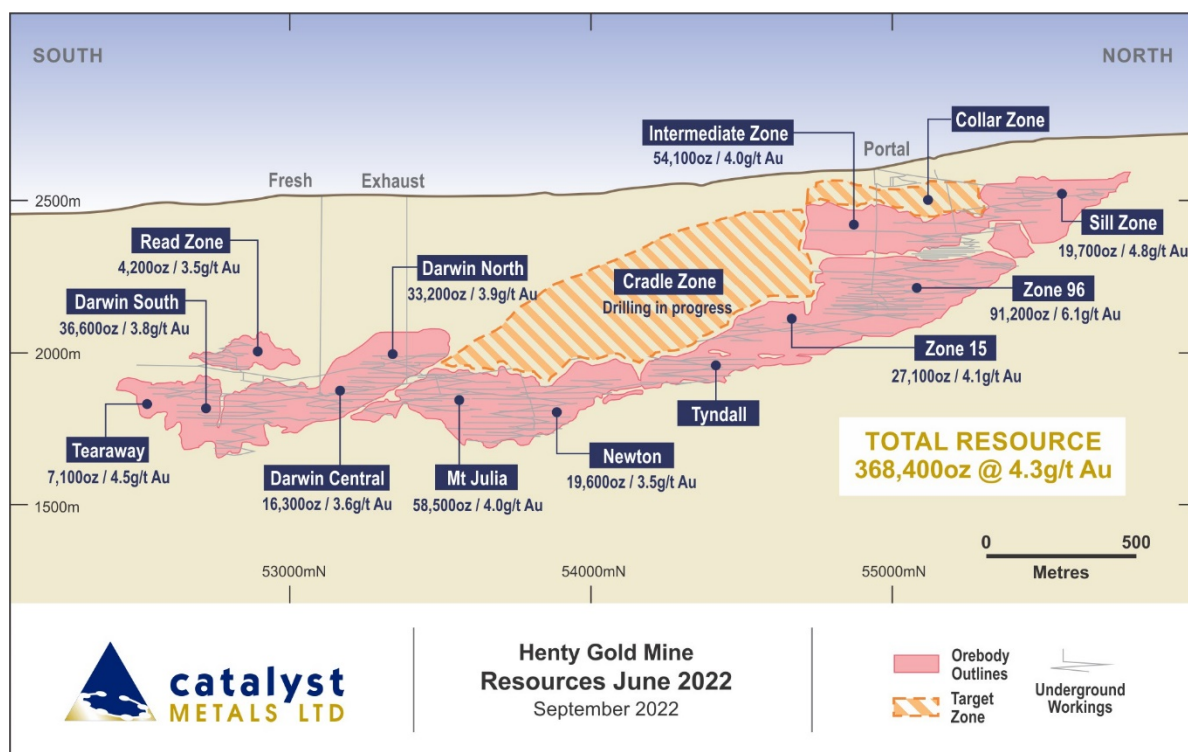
SOUTH

NORTH

2500m

2000m

1500m

Fresh

Exhaust

Portal

Collar Zone

Intermediate Zone
54,100oz / 4.0g/t Au

Sill Zone
19,700oz / 4.8g/t Au

Read Zone
4,200oz / 3.5g/t Au

Darwin North
33,200oz / 3.9g/t Au

Cradle Zone
Drilling in progress

Darwin South
36,600oz / 3.8g/t Au

Zone 96
91,200oz / 6.1g/t Au

Zone 15
27,100oz / 4.1g/t Au

Tyndall

Tearaway
7,100oz / 4.5g/t Au

Darwin Central
16,300oz / 3.6g/t Au

Mt Julia
58,500oz / 4.0g/t Au

Newton
19,600oz / 3.5g/t Au

TOTAL RESOURCE
368,400oz @ 4.3g/t Au

0 500
Metres

53000mN

54000mN

55000mN

catalyst METALS LTD

Henty Gold Mine
Resources June 2022
September 2022

Orebody Outlines

Target Zone

Underground Workings